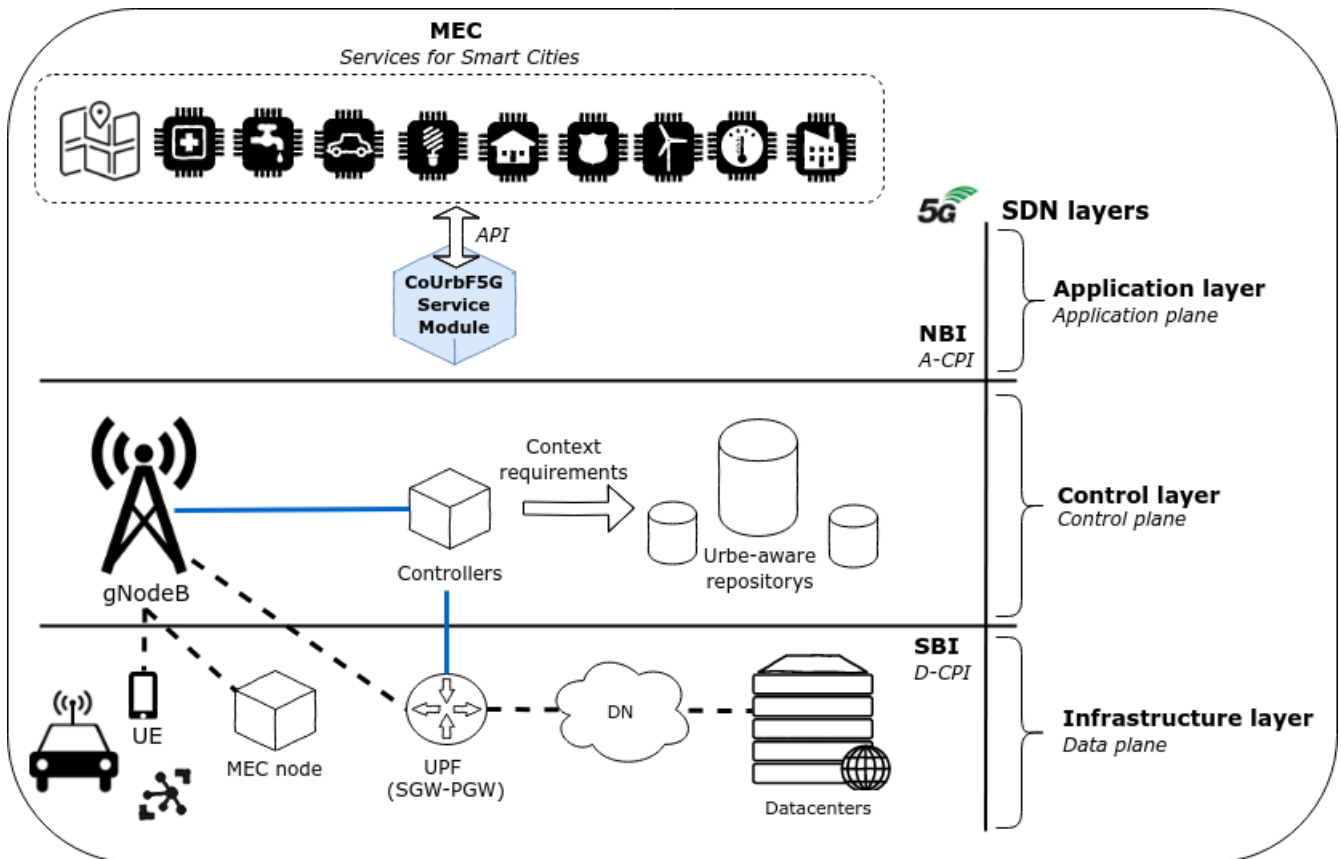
MEC
Services for Smart Cities

API

CoUrbF5G Service Module

5G SDN layers

NBI
A-CPI

Application layer
Application plane

Context requirements

gNodeB

Controllers

Urbe-aware repositorys

Control layer
Control plane

SBI
D-CPI

UE

MEC node

UPF
(SGW-PGW)

DN

Datacenters

Infrastructure layer
Data plane